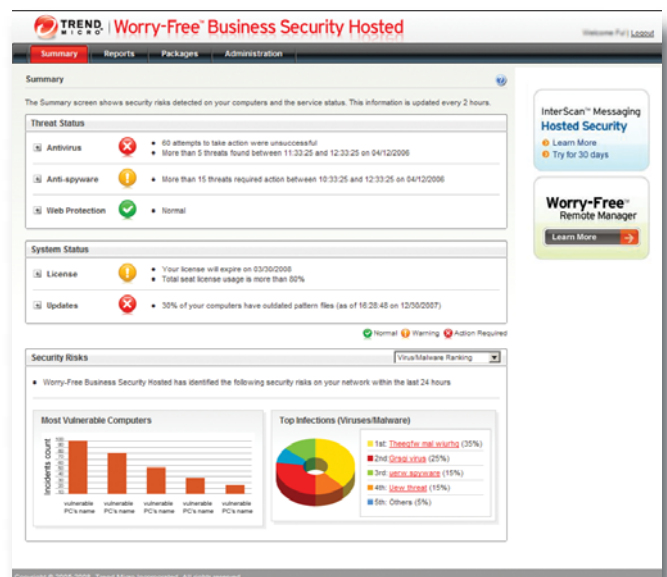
TREND MICRO | Worry-Free™ Business Security Hosted

Welcome Fu | Logout

Summary Reports Packages Administration

Summary

The Summary screen shows security risks detected on your computers and the service status. This information is updated every 2 hours.

Threat Status

Antivirus
• 60 attempts to take action were unsuccessful
• More than 5 threats found between 11:33:25 and 12:33:25 on 04/12/2006

Anti-spyware
• More than 15 threats required action between 10:33:25 and 12:33:25 on 04/12/2006

Web Protection
• Normal

System Status

License
• Your license will expire on 03/30/2008
• Total seat license usage is more than 80%

Updates
• 30% of your computers have outdated pattern files (as of 16:28:48 on 12/30/2007)

Normal Warning Action Required

Security Risks

Virus/Malware Ranking

• Worry-Free Business Security Hosted has identified the following security risks on your network within the last 24 hours

Most Vulnerable Computers

Incidents count

100 90 80 70 60 50 40 30 20 10 0

vulnerable PC's name vulnerable PC's name vulnerable PC's name vulnerable PC's name vulnerable PC's name

Top Infections (Viruses/Malware)

1st: Theegfw mal wiurhg (35%)
2nd: Gragj virus (25%)
3rd: uerw.spyware (15%)
4th: Uew threat (15%)
5th: Others (5%)

InterScan™ Messaging Hosted Security
Learn More
Try for 30 days

Worry-Free™ Remote Manager
Learn More

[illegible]